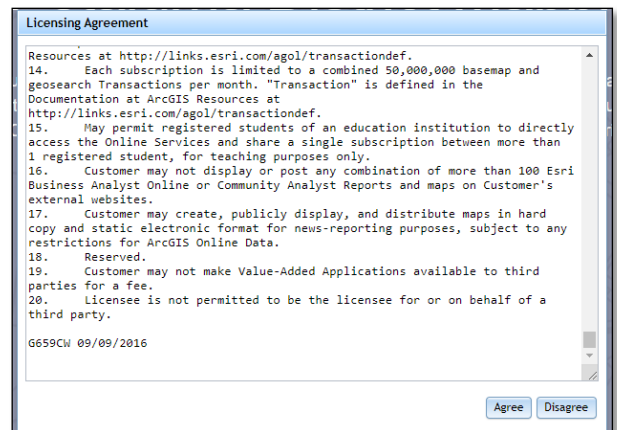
Licensing Agreement

Resources at http://links.esri.com/agol/transactiondef.
14. Each subscription is limited to a combined 50,000,000 basemap and geosearch Transactions per month. "Transaction" is defined in the Documentation at ArcGIS Resources at http://links.esri.com/agol/transactiondef.
15. May permit registered students of an education institution to directly access the Online Services and share a single subscription between more than 1 registered student, for teaching purposes only.
16. Customer may not display or post any combination of more than 100 Esri Business Analyst Online or Community Analyst Reports and maps on Customer's external websites.
17. Customer may create, publicly display, and distribute maps in hard copy and static electronic format for news-reporting purposes, subject to any restrictions for ArcGIS Online Data.
18. Reserved.
19. Customer may not make Value-Added Applications available to third parties for a fee.
20. Licensee is not permitted to be the licensee for or on behalf of a third party.

G659CW 09/09/2016

Agree Disagree